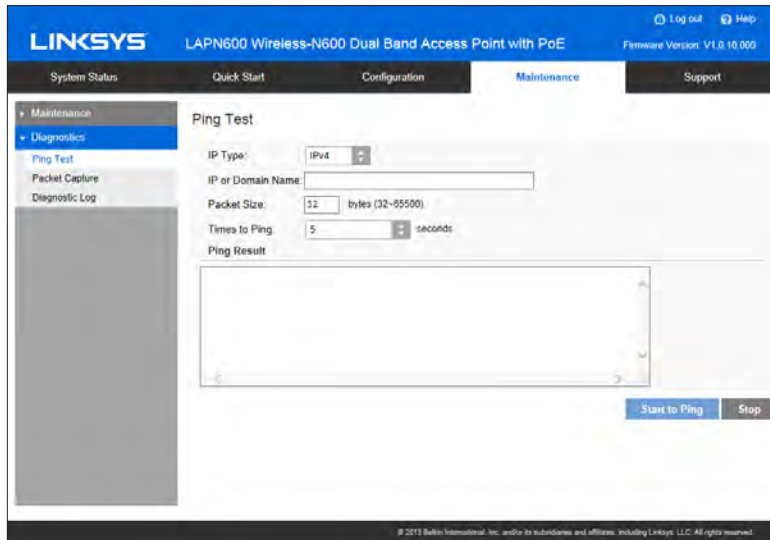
LINKSYS

LAPN600 Wireless-N600 Dual Band Access Point with PoE

Log out Help

Firmware Version: V1.0.10.000

System Status | Quick Start | Configuration | Maintenance | Support

Maintenance
Diagnostics
Ping Test
Packet Capture
Diagnostic Log

Ping Test

IP Type: IPv4

IP or Domain Name:

Packet Size: 32 bytes (32~65500)

Times to Ping: 5 seconds

Ping Result

Start to Ping Stop

© 2013 Belkin International, Inc. and/or its subsidiaries and affiliates, including Linksys, LLC. All rights reserved.